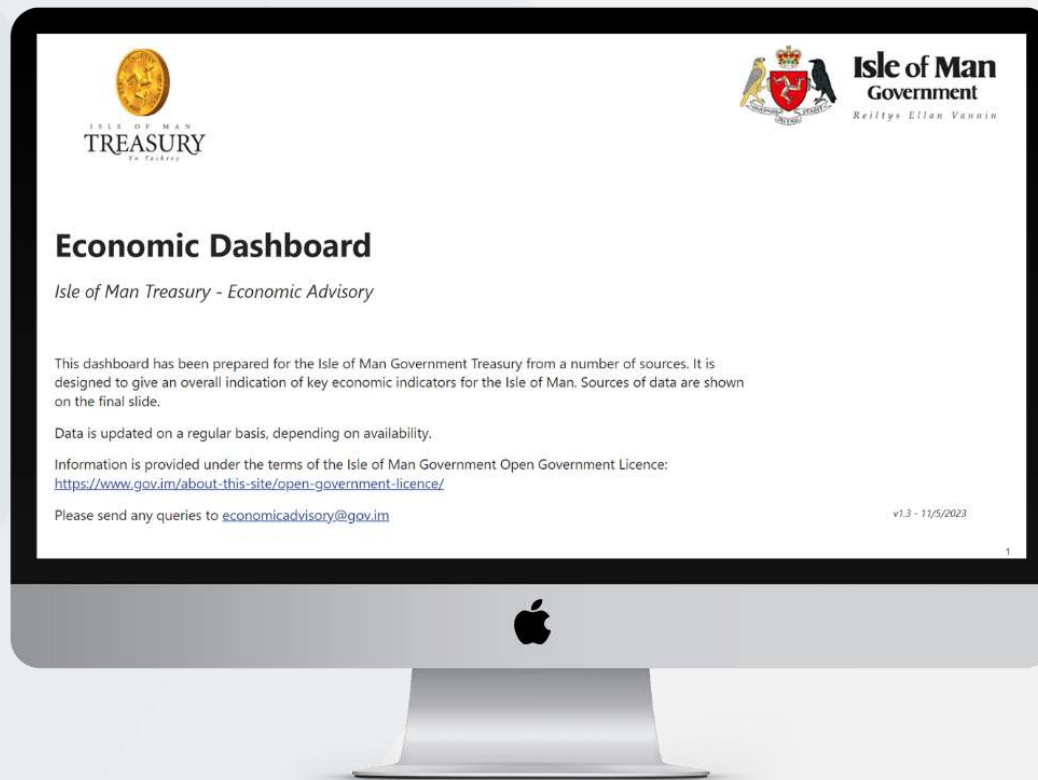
ISLE OF MAN
TREASURY
Yn Tashtey

Isle of Man
Government
Reiltys Ellan Vannin

Economic Dashboard

Isle of Man Treasury - Economic Advisory

This dashboard has been prepared for the Isle of Man Government Treasury from a number of sources. It is designed to give an overall indication of key economic indicators for the Isle of Man. Sources of data are shown on the final slide.

Data is updated on a regular basis, depending on availability.

Information is provided under the terms of the Isle of Man Government Open Government Licence:
https://www.gov.im/about-this-site/open-government-licence/

Please send any queries to economicadvisory@gov.im

v1.3 - 11/5/2023

1